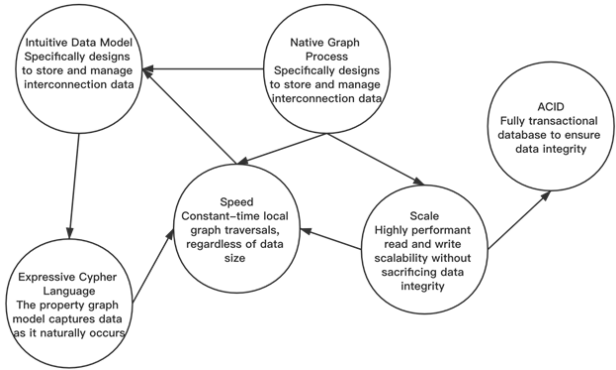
Intuitive Data Model
Specifically designs to store and manage interconnection data

Native Graph Process
Specifically designs to store and manage interconnection data

ACID
Fully transactional database to ensure data integrity

Speed
Constant-time local graph traversals, regardless of data size

Scale
Highly performant read and write scalability without sacrificing data integrity

Expressive Cypher Language
The property graph model captures data as it naturally occurs